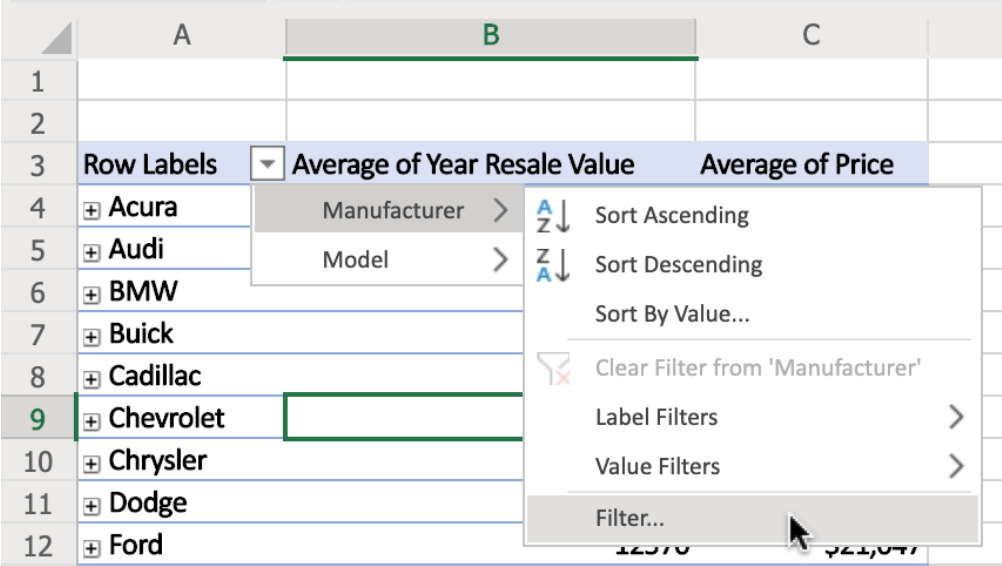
| | A | B | C |
|---|---|---|---|
| 1 | | | |
| 2 | | | |
| 3 | Row Labels | Average of Year Resale Value | Average of Price |
| 4 | ⊞ Acura | | |
| 5 | ⊞ Audi | | |
| 6 | ⊞ BMW | | |
| 7 | ⊞ Buick | | |
| 8 | ⊞ Cadillac | | |
| 9 | ⊞ Chevrolet | | |
| 10 | ⊞ Chrysler | | |
| 11 | ⊞ Dodge | | |
| 12 | ⊞ Ford | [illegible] | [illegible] |

Manufacturer
Model

Sort Ascending
Sort Descending
Sort By Value...
Clear Filter from 'Manufacturer'
Label Filters
Value Filters
Filter...